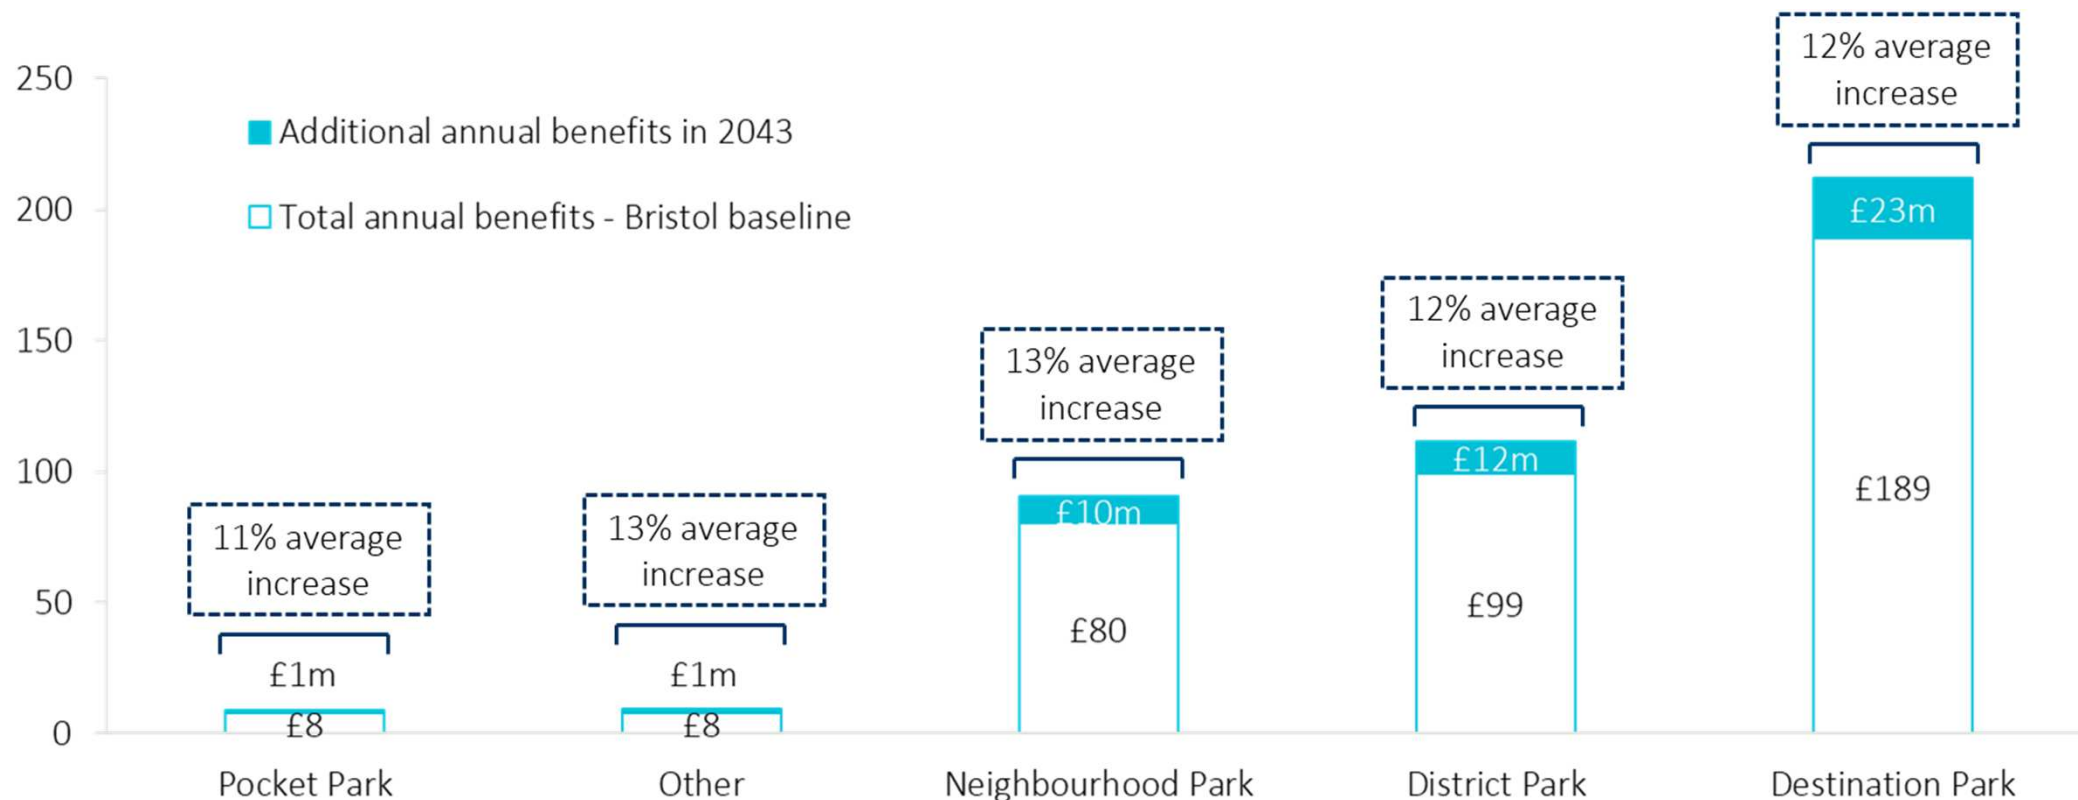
250
200
150
100
50
0

Additional annual benefits in 2043
Total annual benefits - Bristol baseline

11% average increase
£1m
£8

13% average increase
£1m
£8

13% average increase
£10m
£80

12% average increase
£12m
£99

12% average increase
£23m
£189

Pocket Park
Other
Neighbourhood Park
District Park
Destination Park